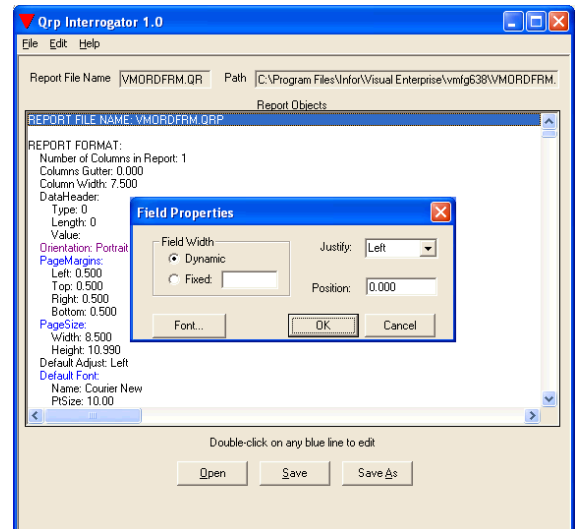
Qrp Interrogator 1.0

File Edit Help

Report File Name VMORDFRM.QR Path C:\Program Files\Infor\Visual Enterprise\vmfg638\VMORDFRM.

Report Objects

REPORT FILE NAME: VMORDFRM.QRP

REPORT FORMAT:
Number of Columns in Report: 1
Columns Gutter: 0.000
Column Width: 7.500
DataHeader:
Type: 0
Length: 0
Value:
Orientation: Portrait
PageMargins:
Left: 0.500
Top: 0.500
Right: 0.500
Bottom: 0.500
PageSize:
Width: 8.500
Height: 10.990
Default Adjust: Left
Default Font:
Name: Courier New
PtSize: 10.00

Field Properties

Field Width
Dynamic
Fixed:

Justify: Left

Position: 0.000

Font...

OK

Cancel

Double-click on any blue line to edit

Open Save Save As